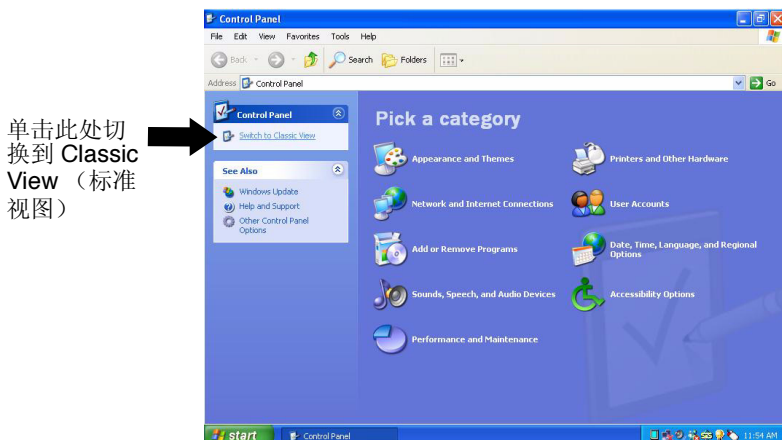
单击此处切换到 Classic View （标准视图）

Control Panel

File Edit View Favorites Tools Help

Back Search Folders

Address Control Panel

Go

Control Panel

Switch to Classic View

See Also

Windows Update

Help and Support

Other Control Panel Options

Pick a category

Appearance and Themes

Printers and Other Hardware

Network and Internet Connections

User Accounts

Add or Remove Programs

Date, Time, Language, and Regional Options

Sounds, Speech, and Audio Devices

Accessibility Options

Performance and Maintenance

start

Control Panel

11:54 AM